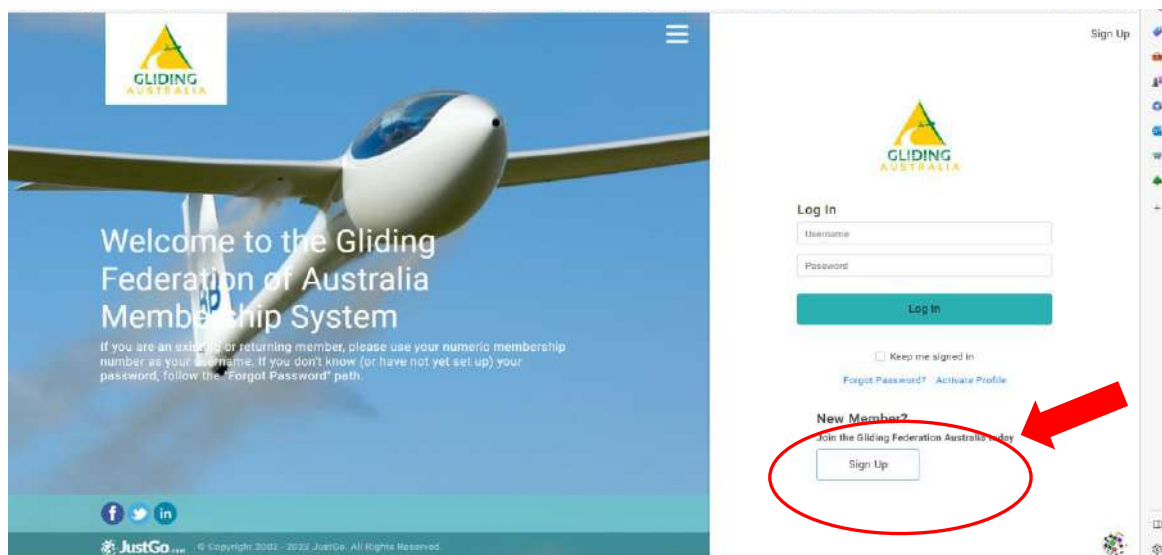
GLIDING
AUSTRALIA

Welcome to the Gliding Federation of Australia Membership System

If you are an existing or returning member, please use your numeric membership number as your username. If you don't know (or have not yet set up) your password, follow the "Forgot Password" path.

JustGo © Copyright 2002 - 2022 JustGo. All Rights Reserved.

Sign Up

GLIDING
AUSTRALIA

Log In

Username

Password

Log In

Keep me signed in

Forgot Password? Activate Profile

New Member?
Join the Gliding Federation Australia today

Sign Up